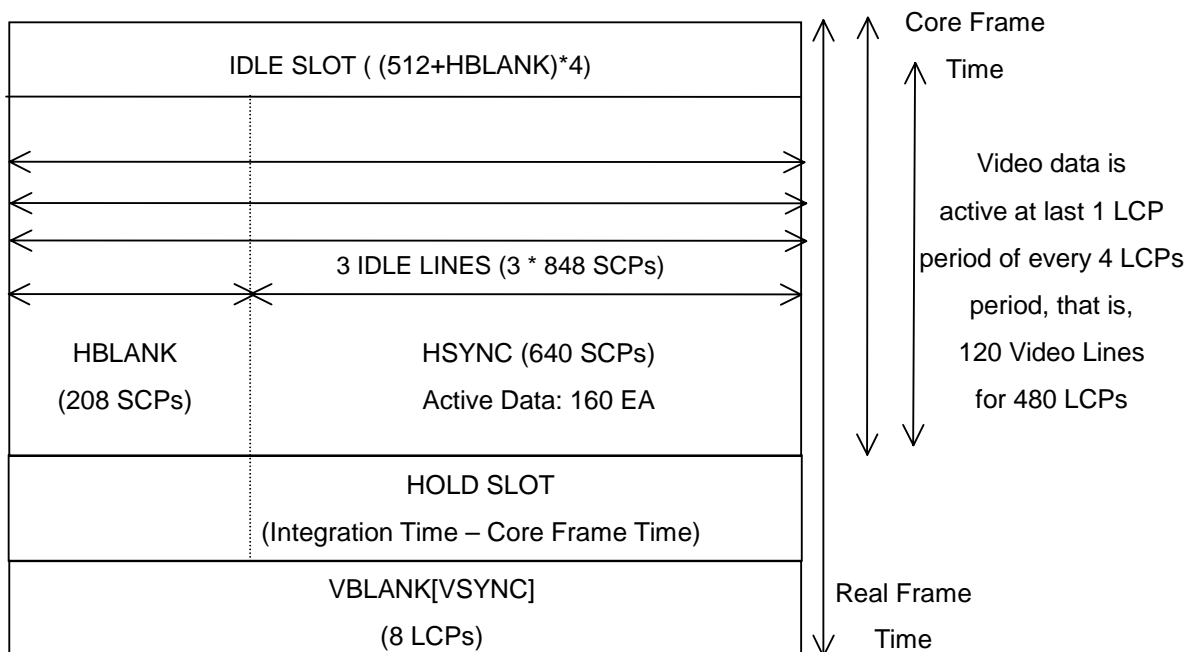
IDLE SLOT ( (512+HBLANK)*4)

3 IDLE LINES (3 * 848 SCPs)

HBLANK
(208 SCPs)

HSYNC (640 SCPs)
Active Data: 160 EA

HOLD SLOT
(Integration Time – Core Frame Time)

VBLANK[VSYNC]
(8 LCPs)

Core Frame
Time

Video data is active at last 1 LCP period of every 4 LCPs period, that is, 120 Video Lines for 480 LCPs

Real Frame
Time